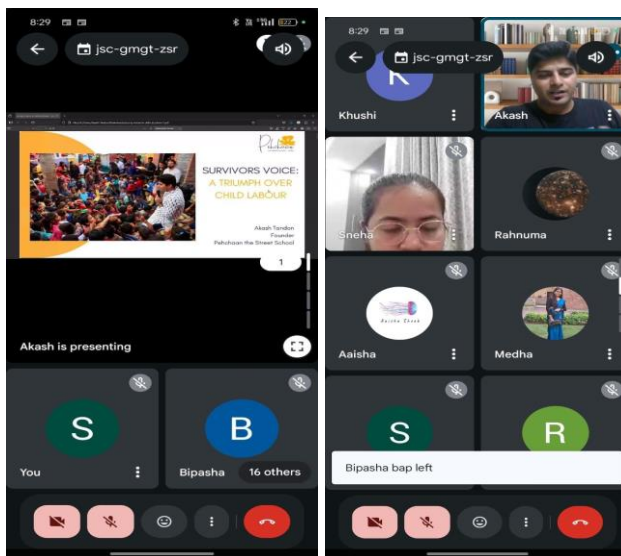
8:29

jsc-gmgt-zsr

SURVIVORS VOICE:
A TRIUMPH OVER CHILD LABOUR

Akash Tandon
Founder
Pehchaan the Street School

1

Akash is presenting

S
You

B
Bipasha

16 others

8:29

jsc-gmgt-zsr

K
Khushi

Akash

Sneha

Rahnuma

Aaisha

Medha

S

R

Bipasha bap left